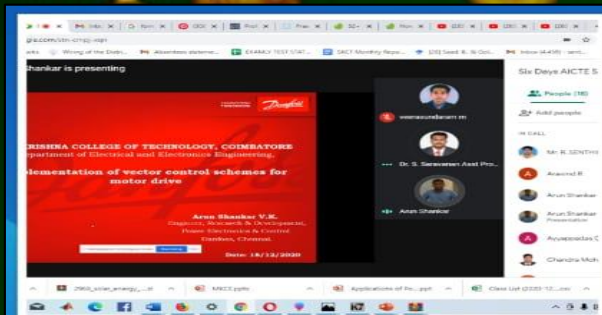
gle.com/stn-crqg-xqn

Shankar is presenting

KRISHNA COLLEGE OF TECHNOLOGY, COIMBATORE
Department of Electrical and Electronics Engineering

Implementation of vector control schemes for motor drive

Arun Shankar V.K.
Engineer, Research & Development,
Power Electronics & Control
Danfoss, Chennai.

Date: 18/12/2020

Danfoss

Dr. S. Saravanan Asst Pro...

Arun Shankar

Six Days AICTE S

People (18)

Add people

IN CALL

Mr. R. SENTHI

Aravind R

Arun Shankar

Arun Shankar
Presentation

Ayyappadas C

Chandra Moh

2960_solar_energy_...

MAC2.pptx

Applications of Po....ppt

Class List (2020-12-...).csv